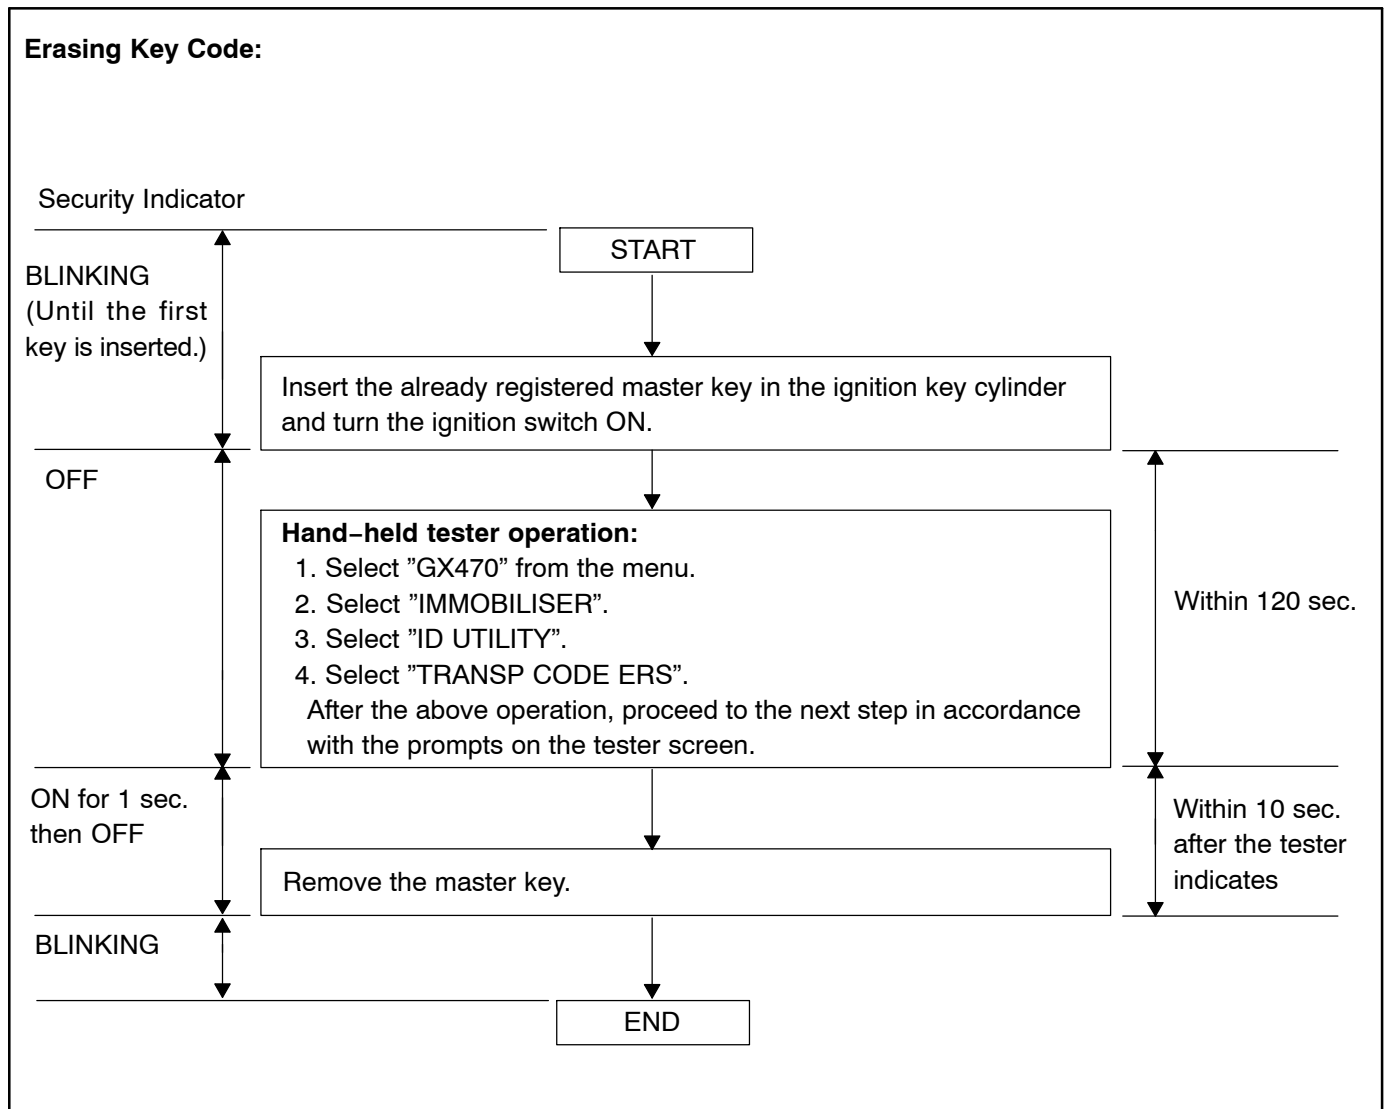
**Erasing Key Code:**

Security Indicator

START

BLINKING (Until the first key is inserted.)

Insert the already registered master key in the ignition key cylinder and turn the ignition switch ON.

OFF

**Hand−held tester operation:**
1. Select "GX470" from the menu.
2. Select "IMMOBILISER".
3. Select "ID UTILITY".
4. Select "TRANSP CODE ERS".
After the above operation, proceed to the next step in accordance with the prompts on the tester screen.

Within 120 sec.

ON for 1 sec. then OFF

Remove the master key.

Within 10 sec. after the tester indicates

BLINKING

END